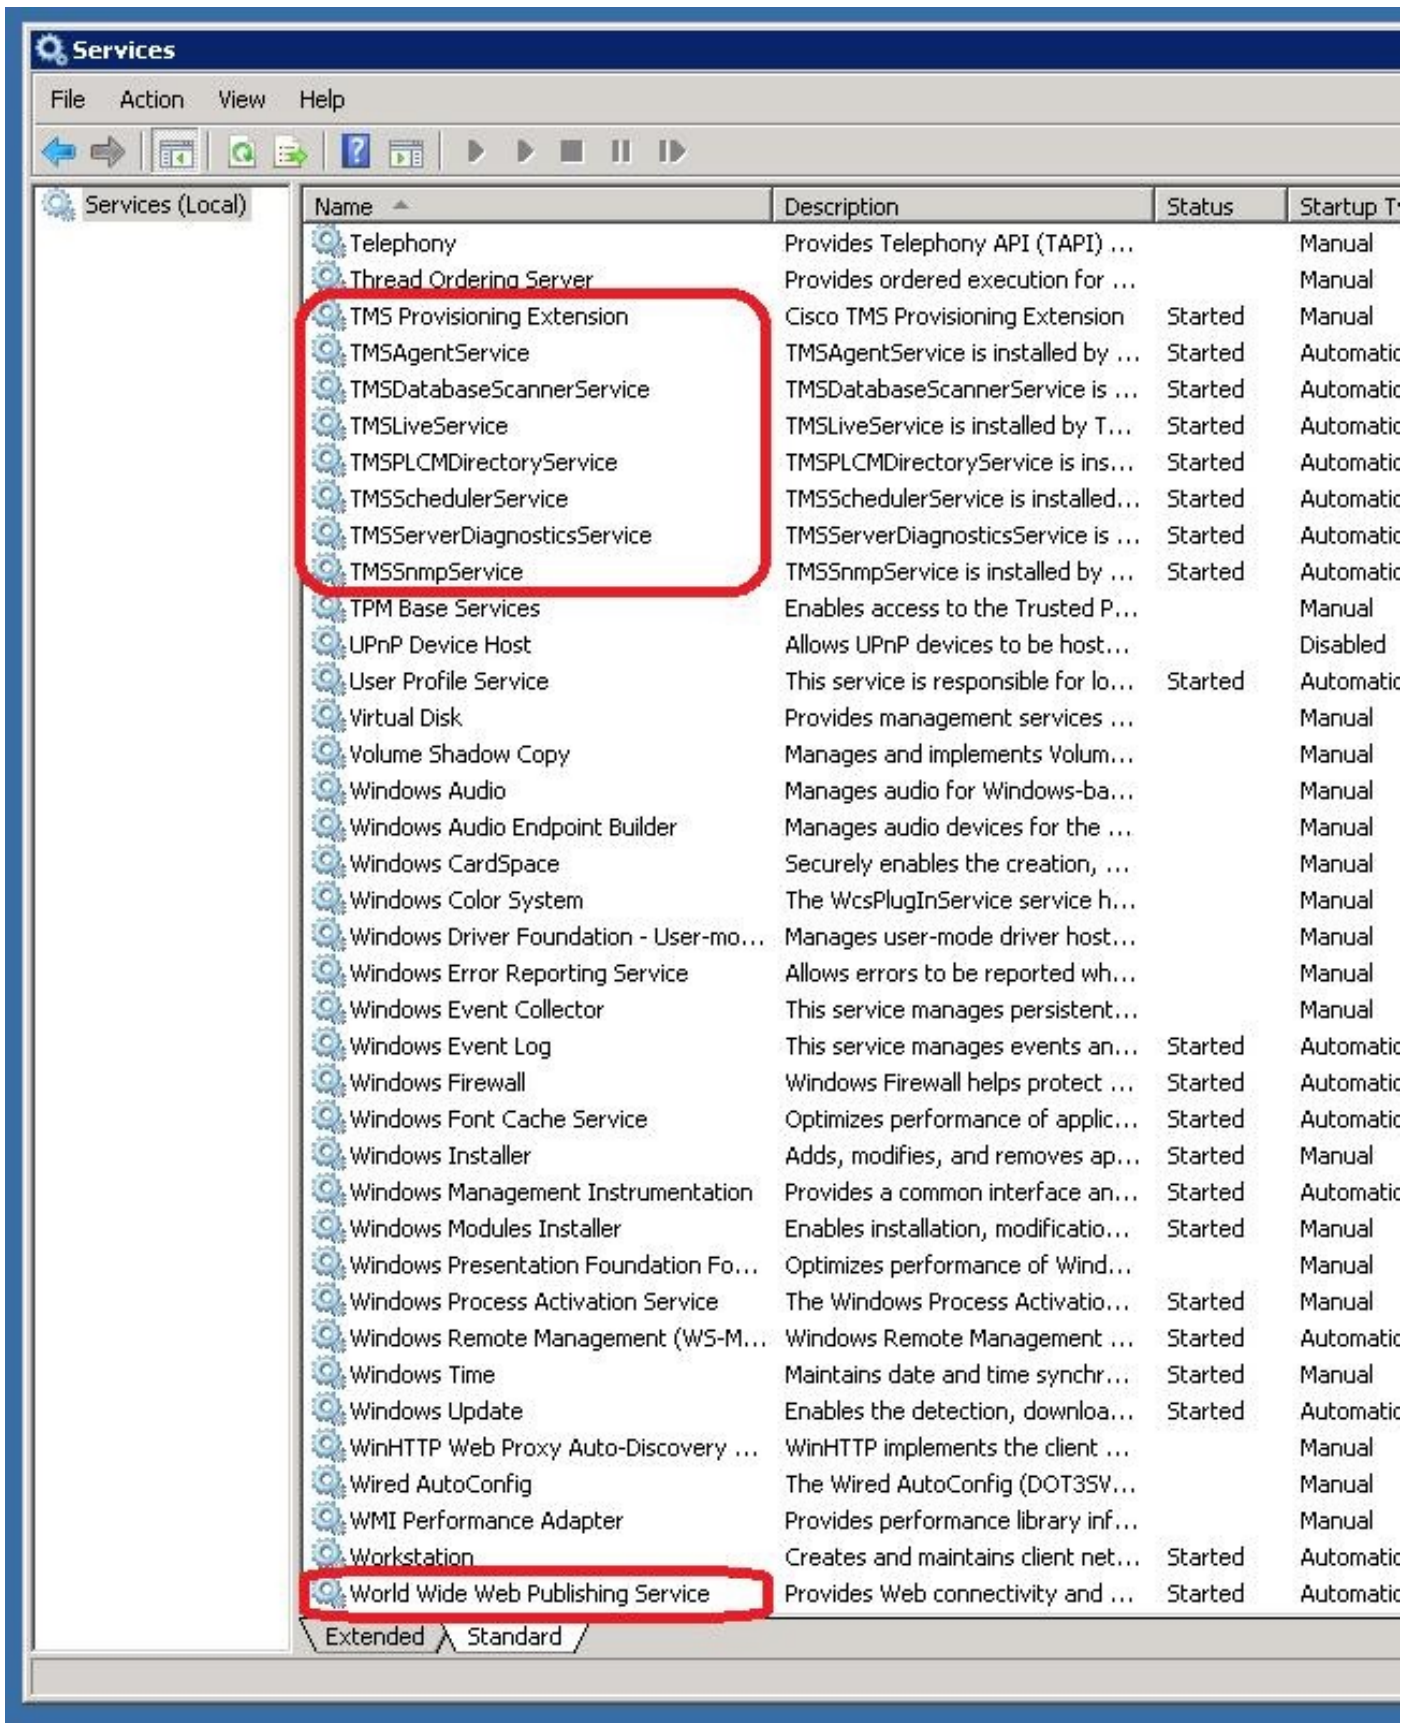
Services

File Action View Help

Services (Local)

| Name | Description | Status | Startup T |
|---|---|---|---|
| Telephony | Provides Telephony API (TAPI) ... | | Manual |
| Thread Ordering Server | Provides ordered execution for ... | | Manual |
| TMS Provisioning Extension | Cisco TMS Provisioning Extension | Started | Manual |
| TMSAgentService | TMSAgentService is installed by ... | Started | Automatic |
| TMSDatabaseScannerService | TMSDatabaseScannerService is ... | Started | Automatic |
| TMSLiveService | TMSLiveService is installed by T... | Started | Automatic |
| TMSPLCMDirectoryService | TMSPLCMDirectoryService is ins... | Started | Automatic |
| TMSSchedulerService | TMSSchedulerService is installed... | Started | Automatic |
| TMSServerDiagnosticsService | TMSServerDiagnosticsService is ... | Started | Automatic |
| TMSSnmpService | TMSSnmpService is installed by ... | Started | Automatic |
| TPM Base Services | Enables access to the Trusted P... | | Manual |
| UPnP Device Host | Allows UPnP devices to be host... | | Disabled |
| User Profile Service | This service is responsible for lo... | Started | Automatic |
| Virtual Disk | Provides management services ... | | Manual |
| Volume Shadow Copy | Manages and implements Volum... | | Manual |
| Windows Audio | Manages audio for Windows-ba... | | Manual |
| Windows Audio Endpoint Builder | Manages audio devices for the ... | | Manual |
| Windows CardSpace | Securely enables the creation, ... | | Manual |
| Windows Color System | The WcsPlugInService service h... | | Manual |
| Windows Driver Foundation - User-mo... | Manages user-mode driver host... | | Manual |
| Windows Error Reporting Service | Allows errors to be reported wh... | | Manual |
| Windows Event Collector | This service manages persistent... | | Manual |
| Windows Event Log | This service manages events an... | Started | Automatic |
| Windows Firewall | Windows Firewall helps protect ... | Started | Automatic |
| Windows Font Cache Service | Optimizes performance of applic... | Started | Automatic |
| Windows Installer | Adds, modifies, and removes ap... | Started | Manual |
| Windows Management Instrumentation | Provides a common interface an... | Started | Automatic |
| Windows Modules Installer | Enables installation, modificatio... | Started | Manual |
| Windows Presentation Foundation Fo... | Optimizes performance of Wind... | | Manual |
| Windows Process Activation Service | The Windows Process Activatio... | Started | Manual |
| Windows Remote Management (WS-M... | Windows Remote Management ... | Started | Automatic |
| Windows Time | Maintains date and time synchr... | Started | Manual |
| Windows Update | Enables the detection, downloa... | Started | Automatic |
| WinHTTP Web Proxy Auto-Discovery ... | WinHTTP implements the client ... | | Manual |
| Wired AutoConfig | The Wired AutoConfig (DOT3SV... | | Manual |
| WMI Performance Adapter | Provides performance library inf... | | Manual |
| Workstation | Creates and maintains client net... | Started | Automatic |
| World Wide Web Publishing Service | Provides Web connectivity and ... | Started | Automatic |

Extended Standard